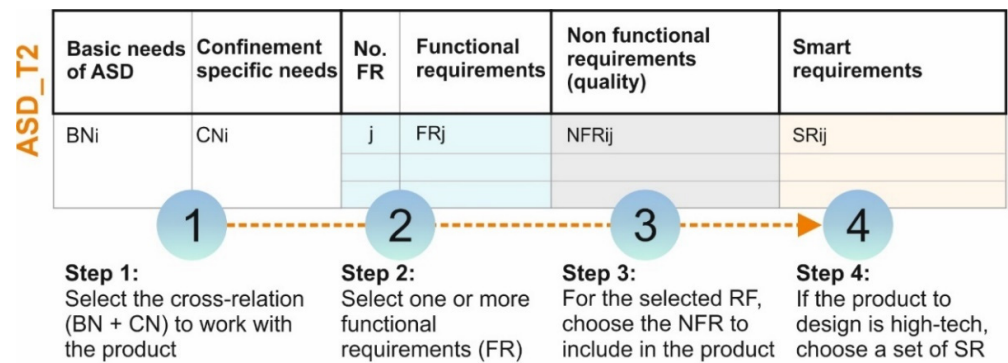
ASD_T2

| Basic needs of ASD | Confinement specific needs | No. FR | Functional requirements | Non functional requirements (quality) | Smart requirements |
|---|---|---|---|---|---|
| BNi | CNi | j | FRj | NFRij | SRij |
| | | | | | |
| | | | | | |

1

2

3

4

Step 1:
Select the cross-relation (BN + CN) to work with the product

Step 2:
Select one or more functional requirements (FR)

Step 3:
For the selected RF, choose the NFR to include in the product

Step 4:
If the product to design is high-tech, choose a set of SR